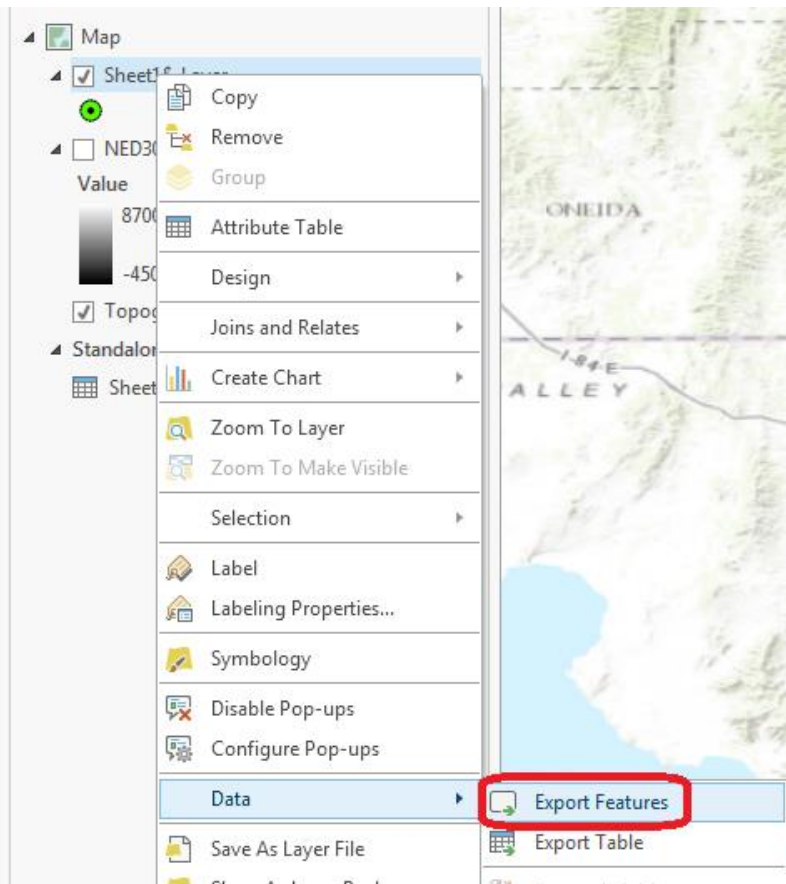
Map
Sheet1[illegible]
NED30
Value
870
-450
Topog
Standalo
Sheet

Copy
Remove
Group
Attribute Table
Design
Joins and Relates
Create Chart
Zoom To Layer
Zoom To Make Visible
Selection
Label
Labeling Properties...
Symbology
Disable Pop-ups
Configure Pop-ups
Data
Save As Layer File
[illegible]

Export Features
Export Table

ONEIDA
84
ALLEY